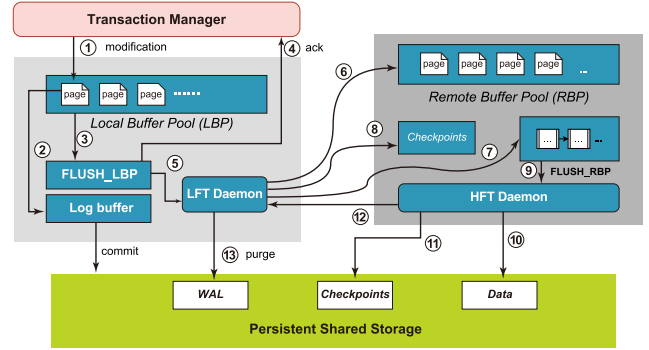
Transaction Manager

1 modification

4 ack

page page page ......

Local Buffer Pool (LBP)

2

3

FLUSH_LBP

5

Log buffer

LFT Daemon

commit

13 purge

6

page page page page ..

Remote Buffer Pool (RBP)

8

Checkpoints

7

... ... ..

9 FLUSH_RBP

HFT Daemon

12

11

10

WAL

Checkpoints

Data

Persistent Shared Storage